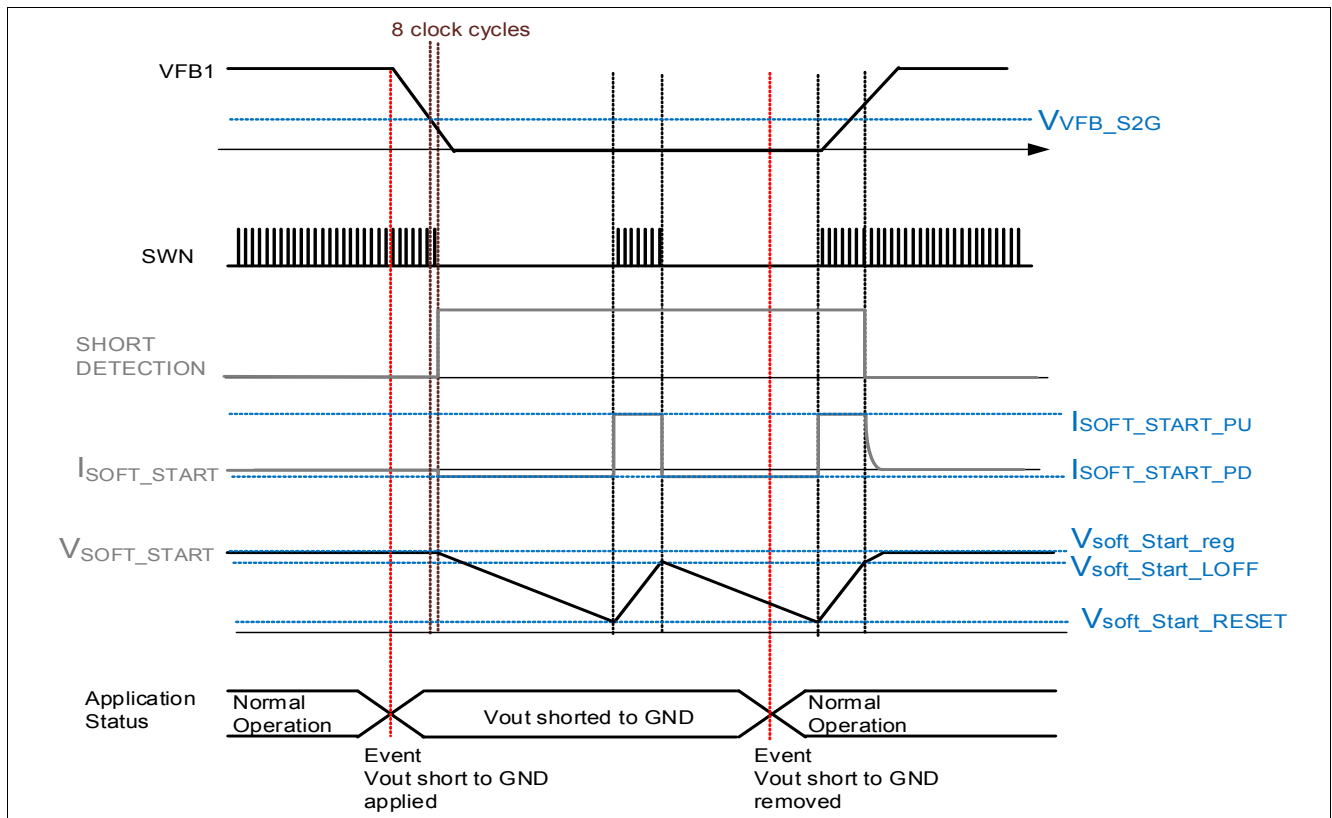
8 clock cycles

VFB1

$V_{VFB\_S2G}$

SWN

SHORT DETECTION

$I_{SOFT\_START\_PU}$

$I_{SOFT\_START}$

$I_{SOFT\_START\_PD}$

$V_{SOFT\_START}$

$V_{soft\_Start\_reg}$

$V_{soft\_Start\_LOFF}$

$V_{soft\_Start\_RESET}$

Application Status

Normal Operation

Vout shorted to GND

Normal Operation

Event
Vout short to GND
applied

Event
Vout short to GND
removed